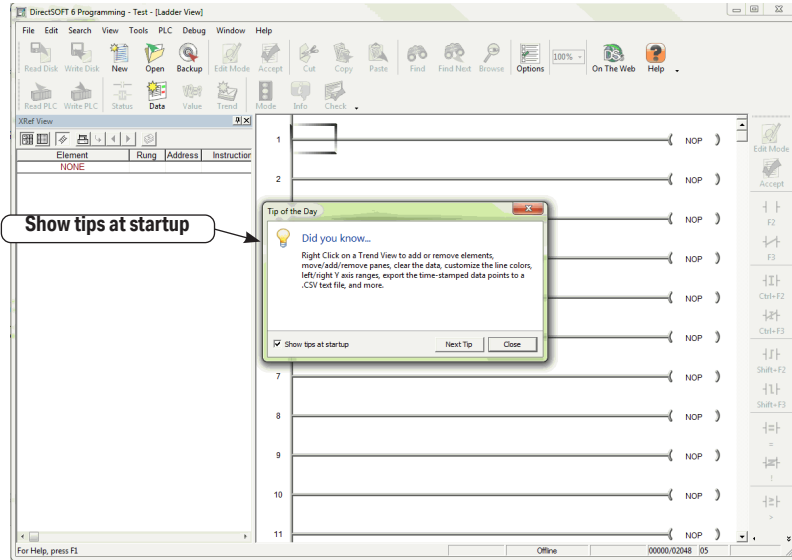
DirectSOFT 6 Programming - Test - [Ladder View]

File Edit Search View Tools PLC Debug Window Help

Read Disk Write Disk New Open Backup Edit Mode Accept Cut Copy Paste Find Find Next Browse Options 100% On The Web Help

Read PLC Write PLC Status Data Value Trend Mode Info Check

XRef View

| Element | Rung | Address | Instruction |
|---|---|---|---|
| NONE | | | |

Show tips at startup

Tip of the Day

Did you know...

Right Click on a Trend View to add or remove elements, move/add/remove panes, clear the data, customize the line colors, left/right Y axis ranges, export the time-stamped data points to a .CSV text file, and more.

Show tips at startup

Next Tip Close

1 NOP
2 NOP
NOP
NOP
NOP
NOP
7 NOP
8 NOP
9 NOP
10 NOP
11 NOP

Edit Mode
Accept
F2
F3
Ctrl+F2
Ctrl+F3
Shift+F2
Shift+F3
=
!
>

For Help, press F1 Offline 00000/02048 05